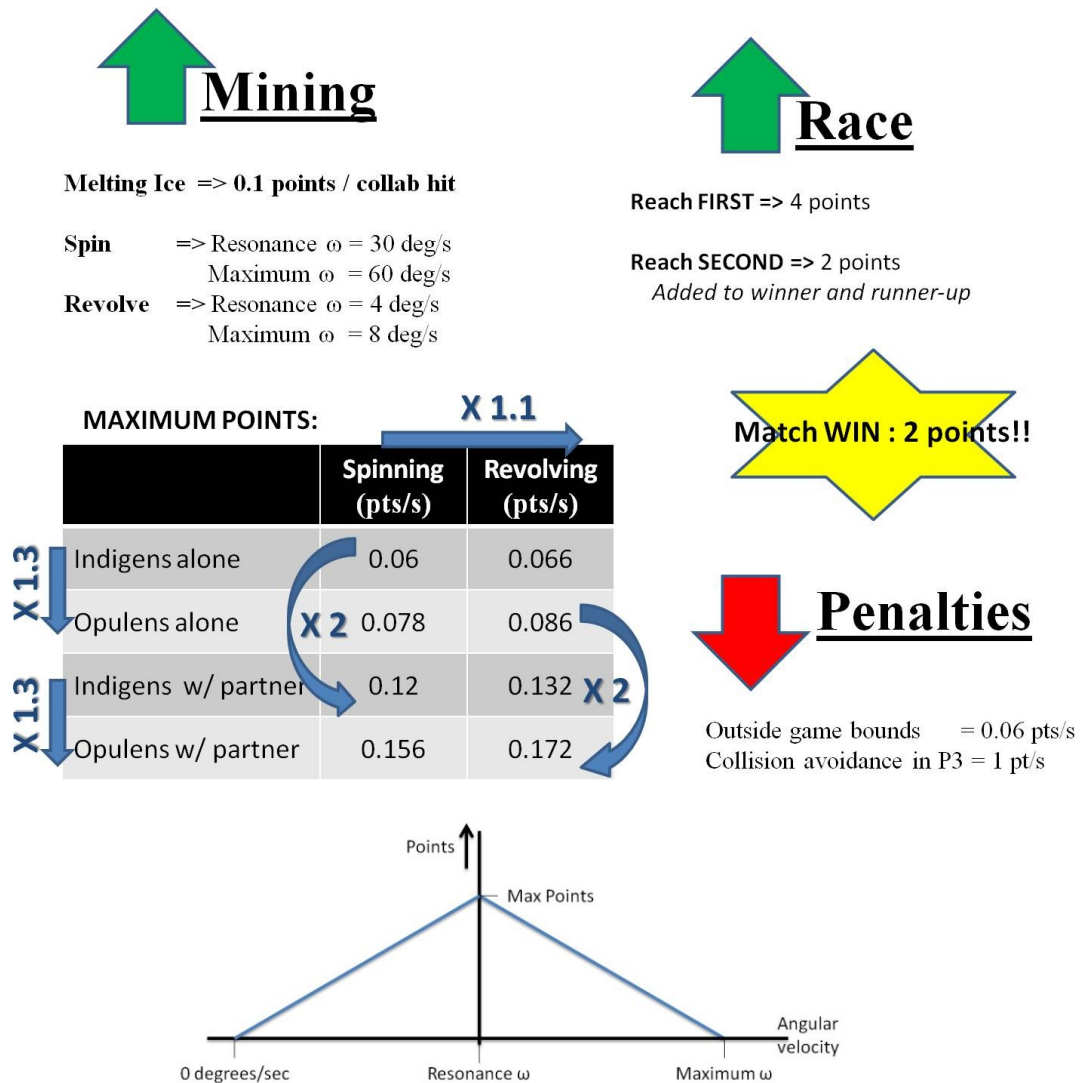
Mining

Melting Ice => 0.1 points / collab hit

Spin => Resonance ω = 30 deg/s
Maximum ω = 60 deg/s
Revolve => Resonance ω = 4 deg/s
Maximum ω = 8 deg/s

Race

Reach FIRST => 4 points

Reach SECOND => 2 points
*Added to winner and runner-up*

MAXIMUM POINTS:

X 1.1

Match WIN : 2 points!!

| | Spinning (pts/s) | Revolving (pts/s) |
|---|---|---|
| Indigens alone | 0.06 | 0.066 |
| Opulens alone | 0.078 | 0.086 |
| Indigens w/ partner | 0.12 | 0.132 |
| Opulens w/ partner | 0.156 | 0.172 |

X 1.3
X 1.3
X 2
X 2

Penalties

Outside game bounds = 0.06 pts/s
Collision avoidance in P3 = 1 pt/s

Points
Max Points
Angular velocity
0 degrees/sec
Resonance ω
Maximum ω